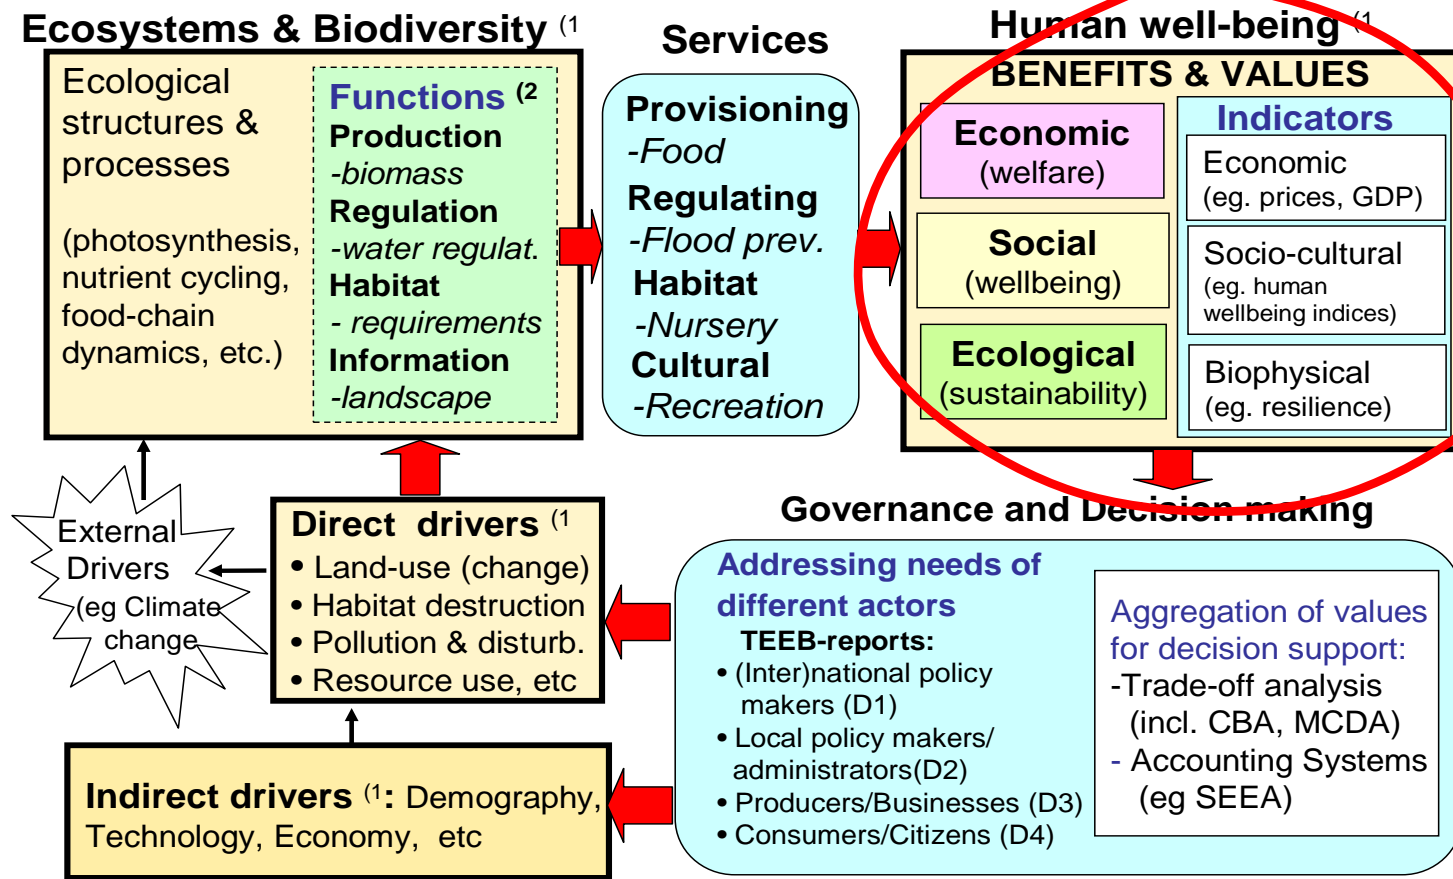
Ecosystems & Biodiversity (1

Ecological structures & processes

(photosynthesis, nutrient cycling, food-chain dynamics, etc.)

Functions (2
Production
-biomass
Regulation
-water regulat.
Habitat
- requirements
Information
-landscape

Services

Provisioning
-Food
Regulating
-Flood prev.
Habitat
-Nursery
Cultural
-Recreation

Human well-being (1

BENEFITS & VALUES

Economic
(welfare)

Social
(wellbeing)

Ecological
(sustainability)

Indicators

Economic
(eg. prices, GDP)

Socio-cultural
(eg. human wellbeing indices)

Biophysical
(eg. resilience)

External Drivers (eg Climate change

Direct drivers (1
• Land-use (change)
• Habitat destruction
• Pollution & disturb.
• Resource use, etc

Governance and Decision making

Addressing needs of different actors
TEEB-reports:
• (Inter)national policy makers (D1)
• Local policy makers/ administrators(D2)
• Producers/Businesses (D3)
• Consumers/Citizens (D4)

Aggregation of values for decision support:
-Trade-off analysis (incl. CBA, MCDA)
- Accounting Systems (eg SEEA)

Indirect drivers (1: Demography, Technology, Economy, etc